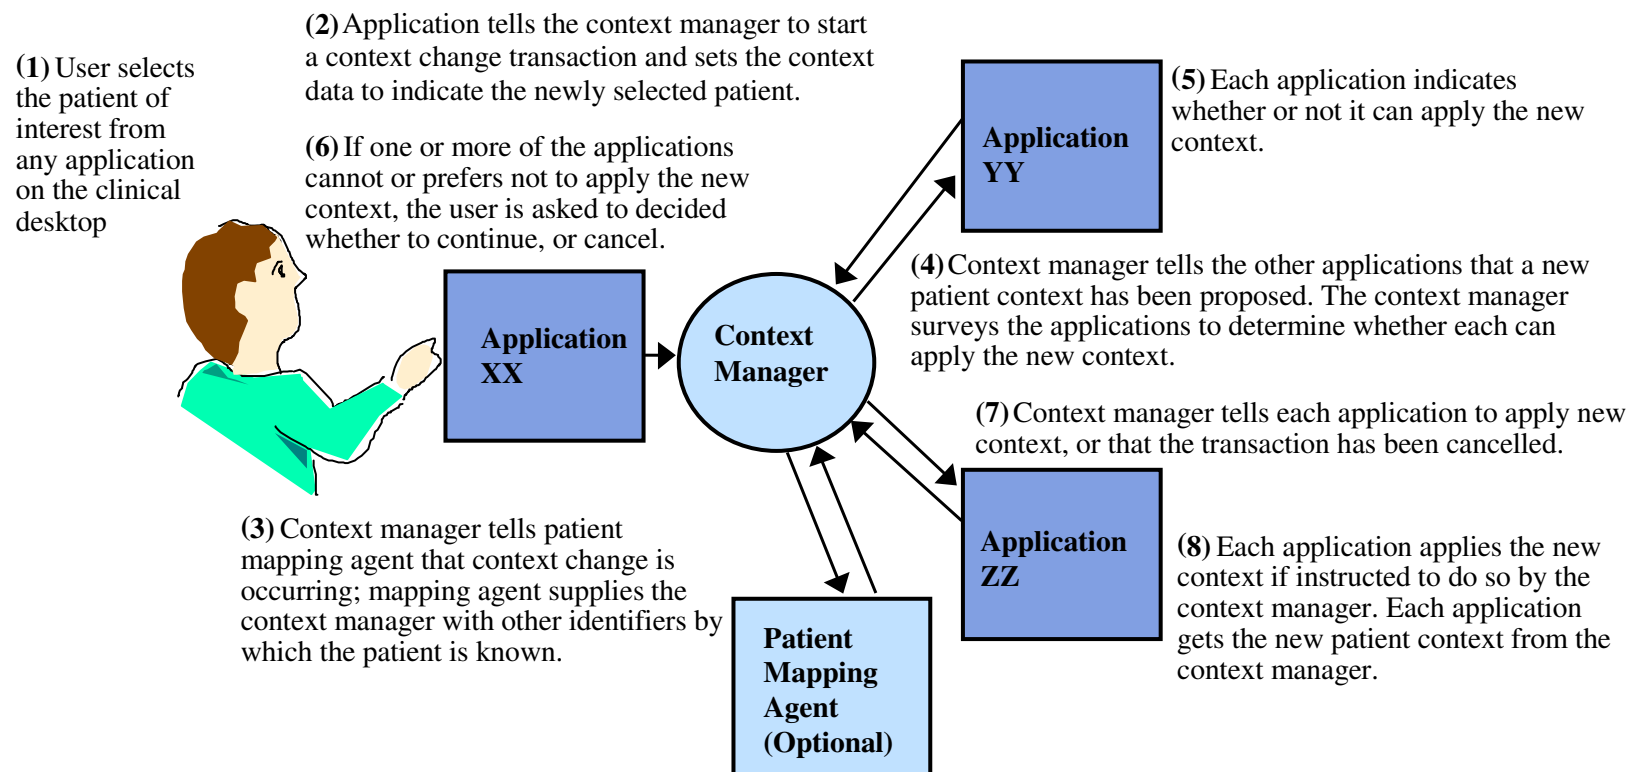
(1) User selects the patient of interest from any application on the clinical desktop

(2) Application tells the context manager to start a context change transaction and sets the context data to indicate the newly selected patient.

(6) If one or more of the applications cannot or prefers not to apply the new context, the user is asked to decided whether to continue, or cancel.

Application YY

(5) Each application indicates whether or not it can apply the new context.

(4) Context manager tells the other applications that a new patient context has been proposed. The context manager surveys the applications to determine whether each can apply the new context.

Application XX

Context Manager

(7) Context manager tells each application to apply new context, or that the transaction has been cancelled.

Application ZZ

(3) Context manager tells patient mapping agent that context change is occurring; mapping agent supplies the context manager with other identifiers by which the patient is known.

(8) Each application applies the new context if instructed to do so by the context manager. Each application gets the new patient context from the context manager.

Patient Mapping Agent (Optional)